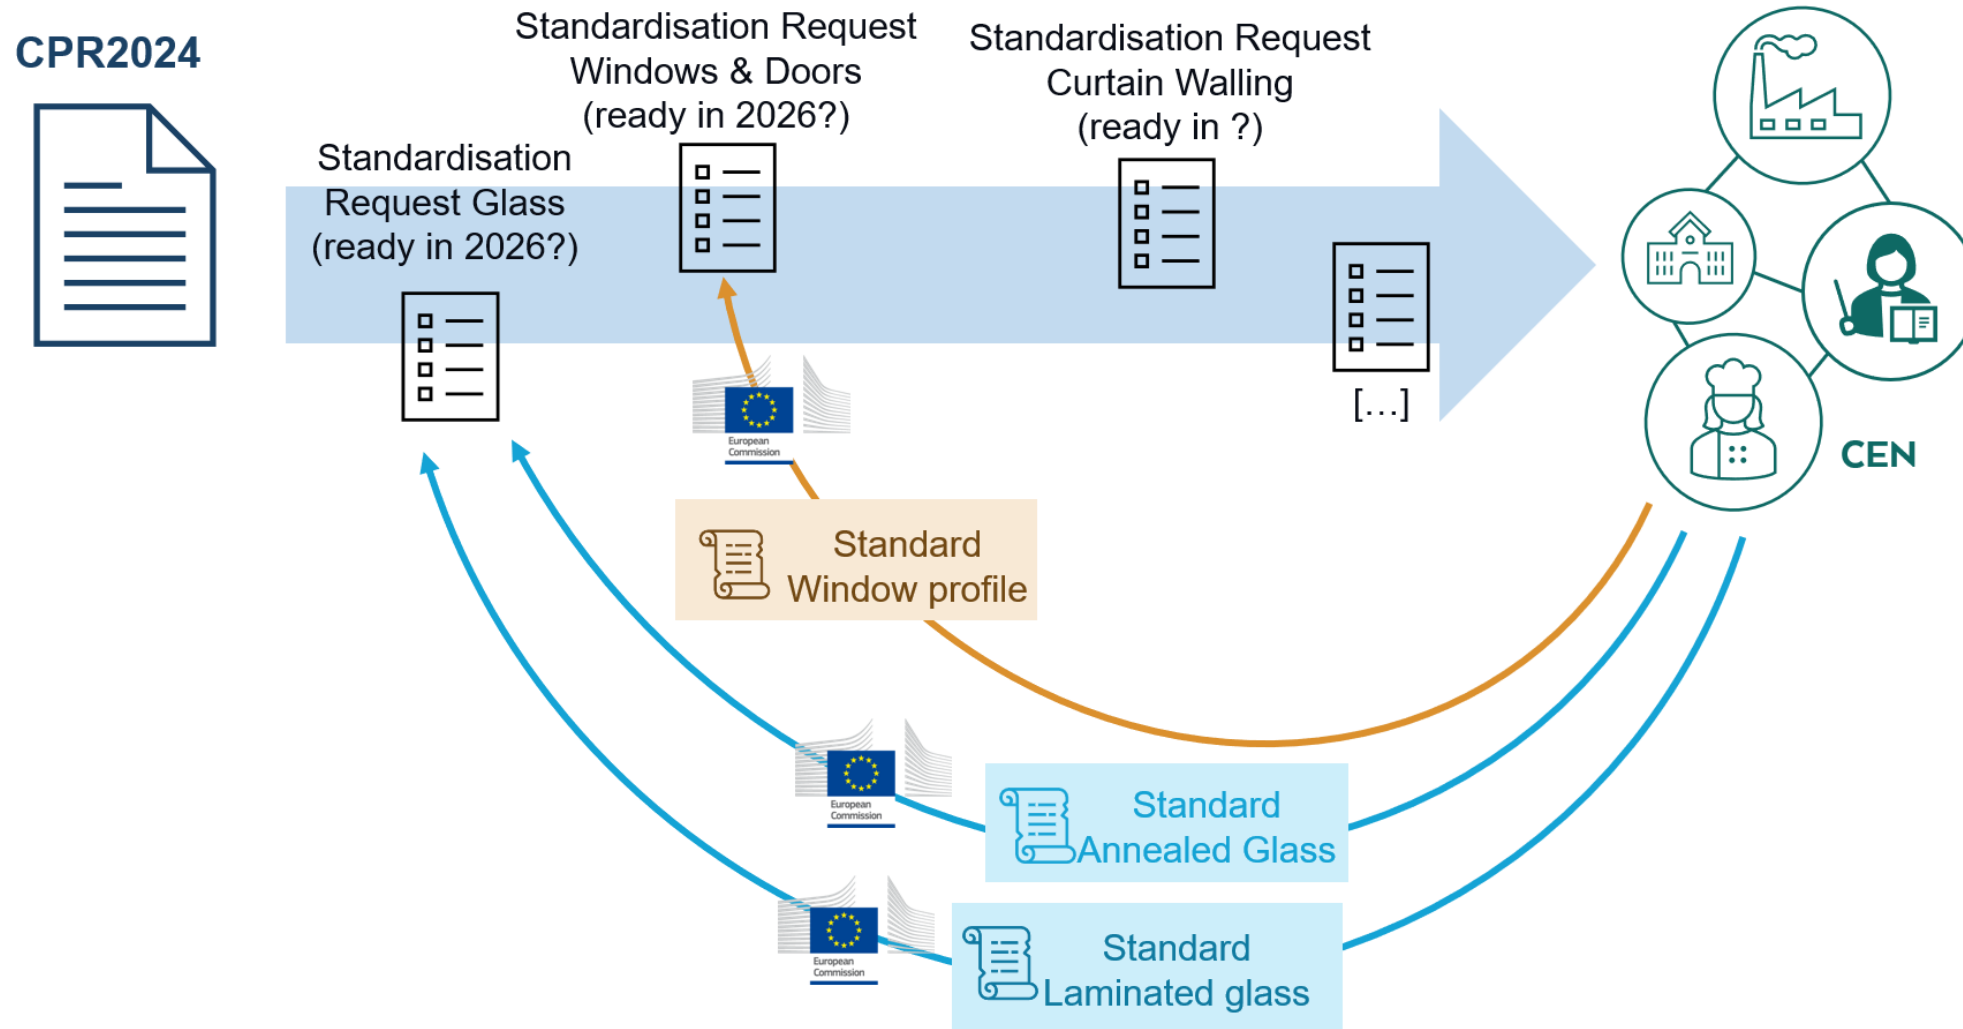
CPR2024

Standardisation Request Glass (ready in 2026?)

Standardisation Request Windows & Doors (ready in 2026?)

Standardisation Request Curtain Walling (ready in ?)

[…]

CEN

European Commission

Standard Window profile

European Commission

Standard Annealed Glass

European Commission

Standard Laminated glass